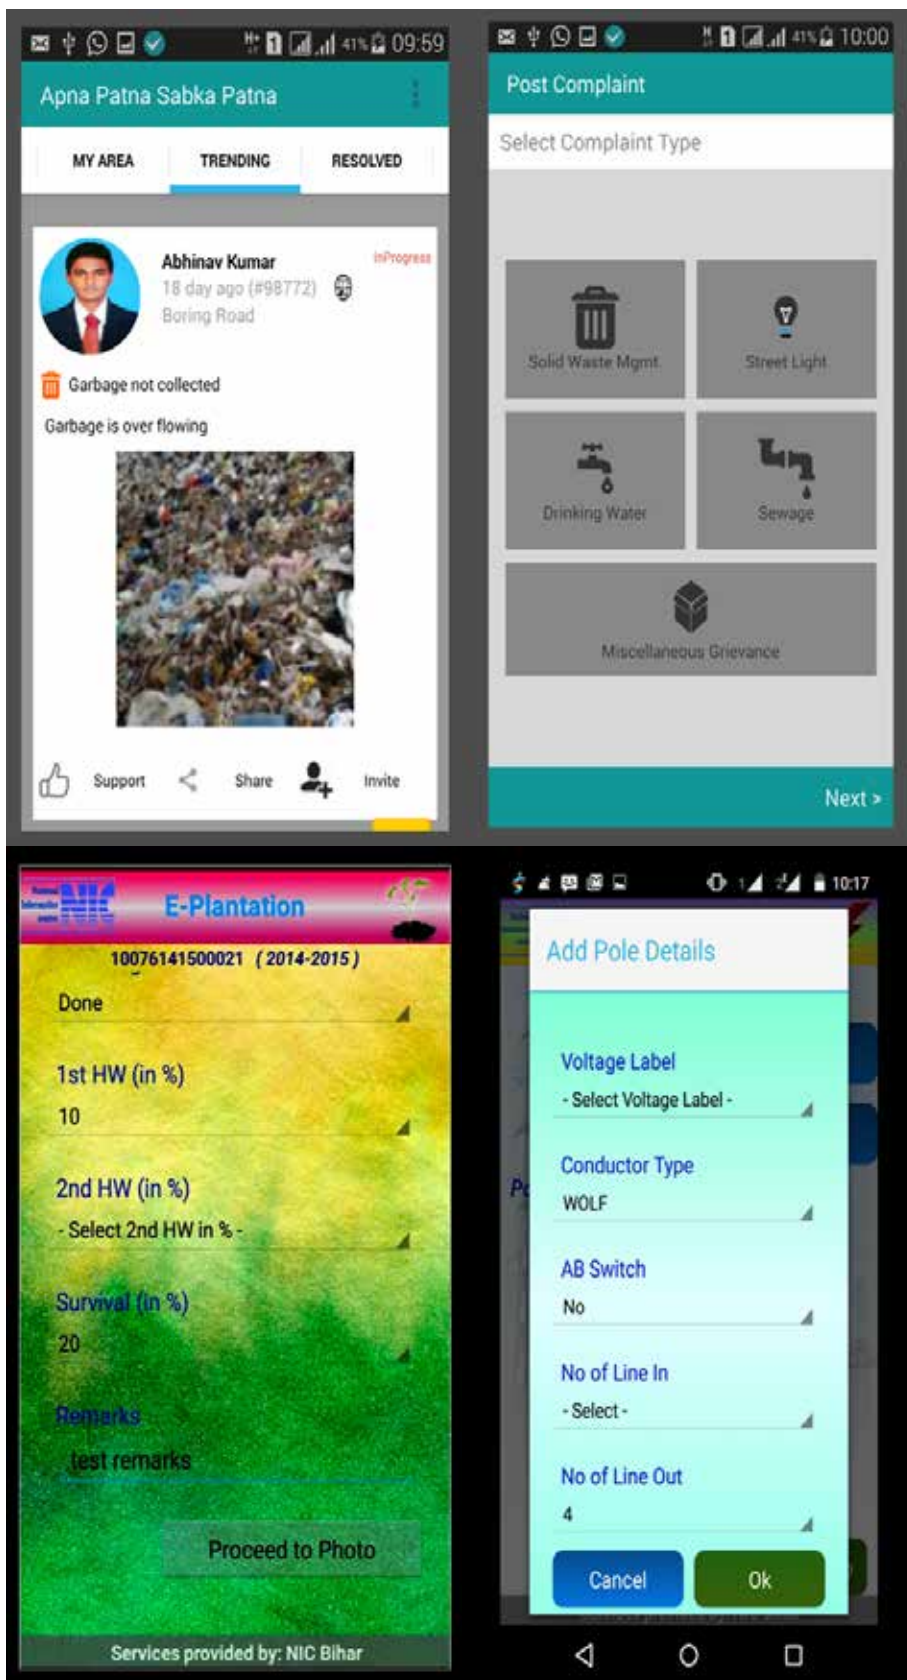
41% 09:59

Apna Patna Sabka Patna

MY AREA

TRENDING

RESOLVED

Abhinav Kumar

InProgress

18 day ago (#98772)

Boring Road

Garbage not collected

Garbage is over flowing

Support

Share

Invite

41% 10:00

Post Complaint

Select Complaint Type

Solid Waste Mgmt

Street Light

Drinking Water

Sewage

Miscellaneous Grievance

Next >

NIC

E-Plantation

10076141500021 (2014-2015)

Done

1st HW (in %)

10

2nd HW (in %)

- Select 2nd HW in % -

Survival (in %)

20

Remarks

test remarks

Proceed to Photo

Services provided by: NIC Bihar

10:17

Add Pole Details

Voltage Label

- Select Voltage Label -

Conductor Type

WOLF

AB Switch

No

No of Line In

- Select -

No of Line Out

4

Cancel

Ok